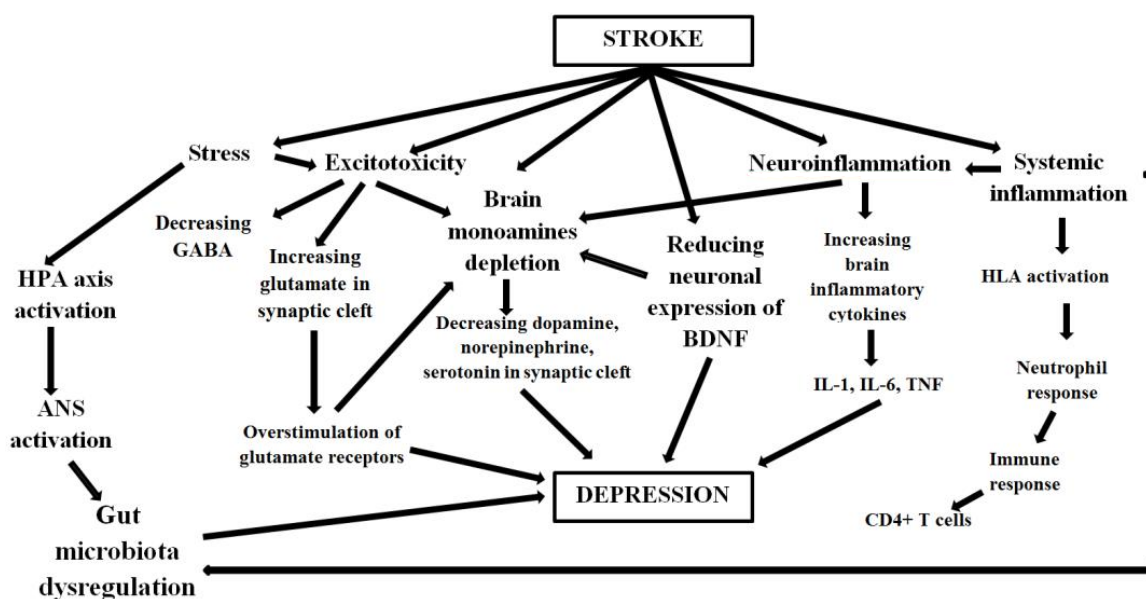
STROKE

Stress

Excitotoxicity

Brain monoamines depletion

Reducing neuronal expression of BDNF

Neuroinflammation

Systemic inflammation

Decreasing GABA

Increasing glutamate in synaptic cleft

Decreasing dopamine, norepinephrine, serotonin in synaptic cleft

Increasing brain inflammatory cytokines

IL-1, IL-6, TNF

HLA activation

Neutrophil response

Immune response

CD4+ T cells

HPA axis activation

ANS activation

Gut microbiota dysregulation

Overstimulation of glutamate receptors

DEPRESSION